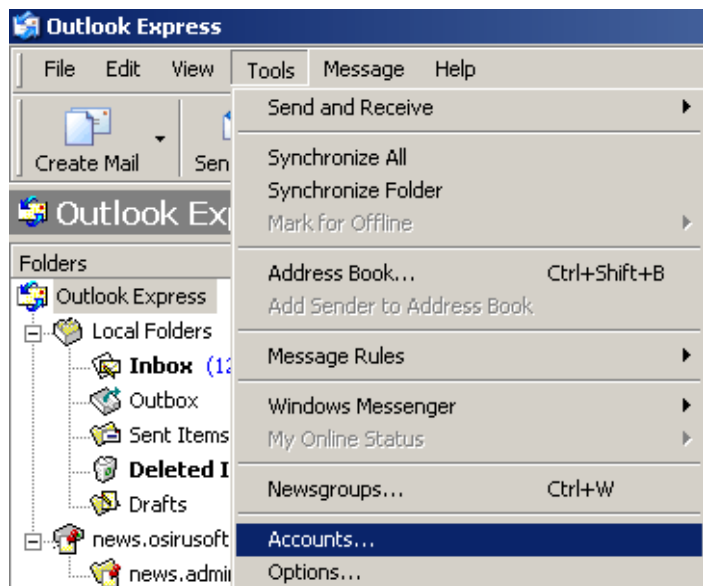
Outlook Express

File Edit View Tools Message Help

Create Mail Sen

Outlook Ex

Folders

Outlook Express

Local Folders

Inbox (12

Outbox

Sent Items

Deleted I

Drafts

news.osirusoft

news.admi

Send and Receive

Synchronize All

Synchronize Folder

Mark for Offline

Address Book... Ctrl+Shift+B

Add Sender to Address Book

Message Rules

Windows Messenger

My Online Status

Newsgroups... Ctrl+W

Accounts...

Options...